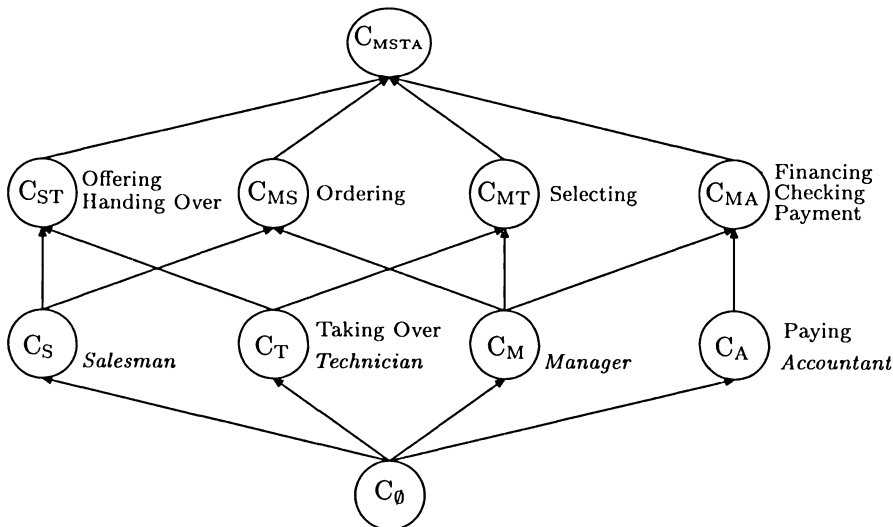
$C_{MSTA}$

$C_{ST}$ Offering Handing Over

$C_{MS}$ Ordering

$C_{MT}$ Selecting

$C_{MA}$ Financing Checking Payment

$C_S$ *Salesman*

$C_T$ Taking Over *Technician*

$C_M$ *Manager*

$C_A$ Paying *Accountant*

$C_\emptyset$